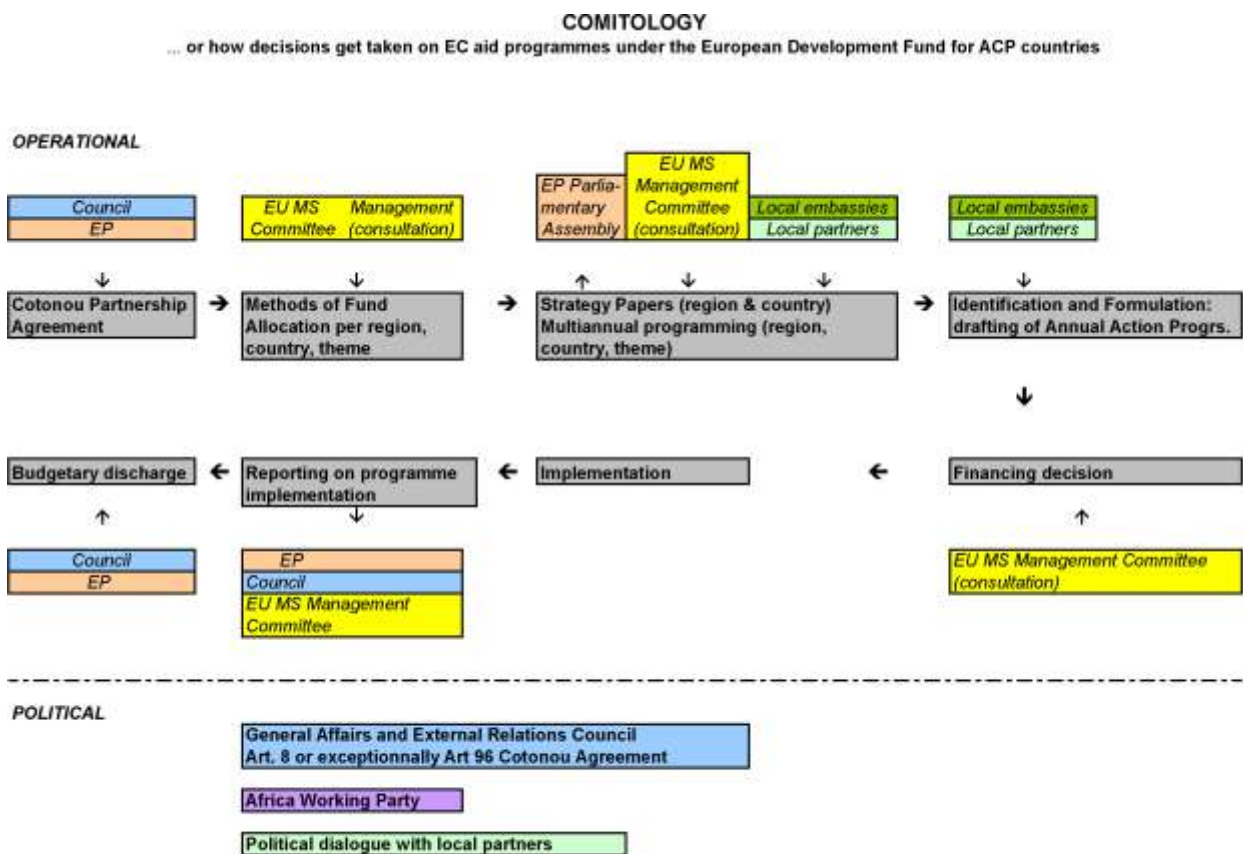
COMITOLOGY
... or how decisions get taken on EC aid programmes under the European Development Fund for ACP countries

OPERATIONAL

Council
EP

EU MS Management Committee (consultation)

EP Parliamentary Assembly

EU MS Management Committee (consultation)

Local embassies
Local partners

Local embassies
Local partners

Cotonou Partnership Agreement

Methods of Fund Allocation per region, country, theme

Strategy Papers (region & country) Multiannual programming (region, country, theme)

Identification and Formulation: drafting of Annual Action Progrs.

Budgetary discharge

Reporting on programme implementation

Implementation

Financing decision

Council
EP

EP
Council
EU MS Management Committee

EU MS Management Committee (consultation)

POLITICAL

General Affairs and External Relations Council
Art. 8 or exceptionnally Art 96 Cotonou Agreement

Africa Working Party

Political dialogue with local partners